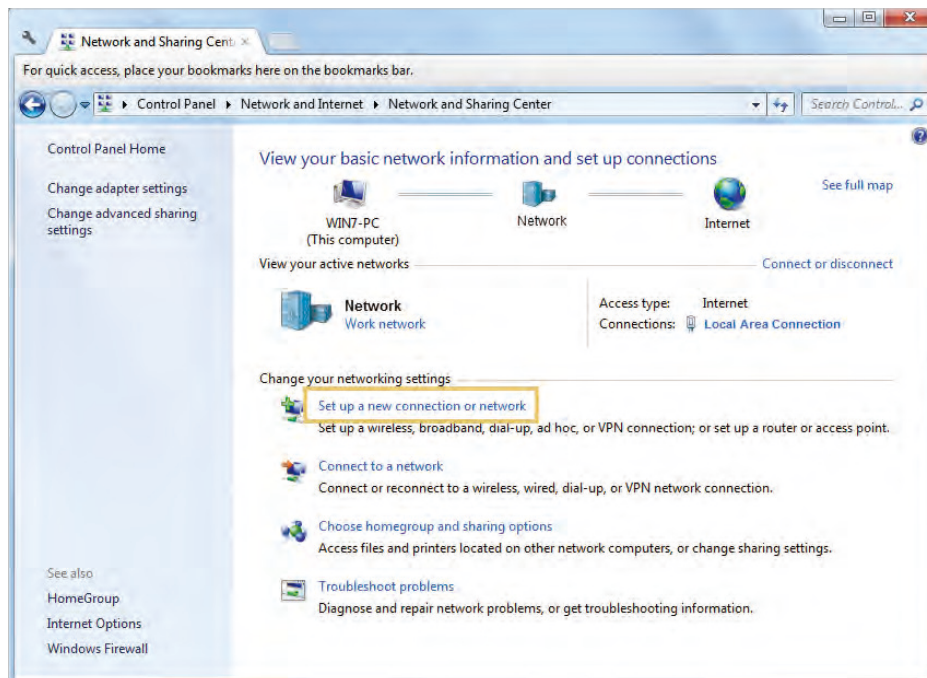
Network and Sharing Cent ×

For quick access, place your bookmarks here on the bookmarks bar.

▸ Control Panel ▸ Network and Internet ▸ Network and Sharing Center

Search Control...

Control Panel Home

Change adapter settings

Change advanced sharing settings

View your basic network information and set up connections

See full map

WIN7-PC (This computer)

Network

Internet

View your active networks

Connect or disconnect

Network

Work network

Access type: Internet

Connections: Local Area Connection

Change your networking settings

Set up a new connection or network

Set up a wireless, broadband, dial-up, ad hoc, or VPN connection; or set up a router or access point.

Connect to a network

Connect or reconnect to a wireless, wired, dial-up, or VPN network connection.

Choose homegroup and sharing options

Access files and printers located on other network computers, or change sharing settings.

Troubleshoot problems

Diagnose and repair network problems, or get troubleshooting information.

See also

HomeGroup

Internet Options

Windows Firewall